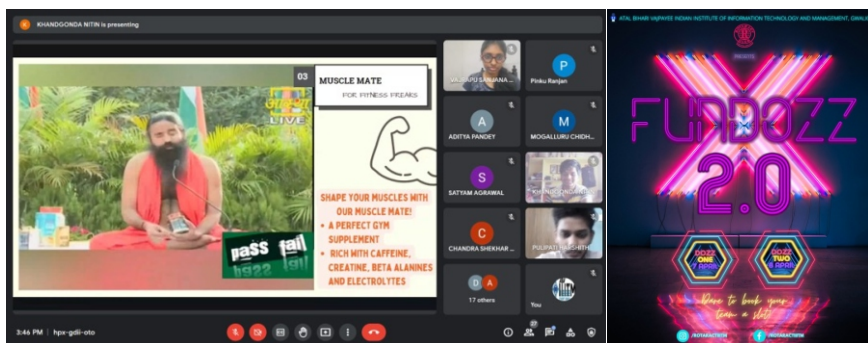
KHANDGONDA NITIN is presenting

03

MUSCLE MATE

FOR FITNESS FREAKS

LIVE

pass fail

SHAPE YOUR MUSCLES WITH OUR MUSCLE MATE!

• A PERFECT GYM SUPPLEMENT

• RICH WITH CAFFEINE, CREATINE, BETA ALANINES AND ELECTROLYTES

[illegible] SANJANA

P

Pinku Ranjan

A

ADITYA PANDEY

M

MOGALLURU CHIDH...

S

SATYAM AGRAWAL

KHANDGONDA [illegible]

C

CHANDRA SHEKHAR ...

PULIPATI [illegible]

D A

17 others

You

3:46 PM | hpx-gdii-oto

ATAL BIHARI VAJPAYEE INDIAN INSTITUTE OF INFORMATION TECHNOLOGY AND MANAGEMENT, GWALIOR

PRESENTS

FUNDOZZ

2.0

DOZZ ONE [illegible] APRIL

DOZZ TWO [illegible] APRIL

Dare to book your team a slot?

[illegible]

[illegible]